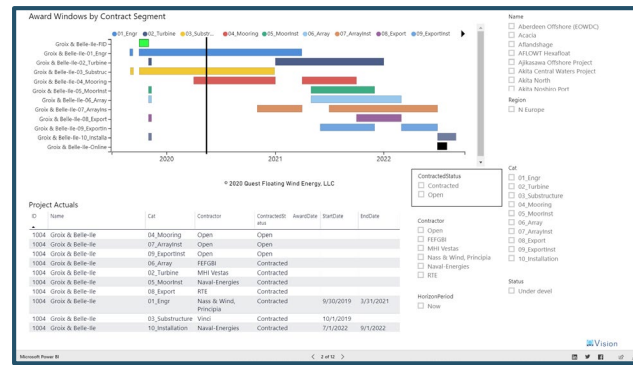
Award Windows by Contract Segment

●01_Engr ●02_Turbine ●03_Substr... ●04_Mooring ●05_MoorInst ●06_Array ●07_ArrayInst ●08_Export ●09_ExportInst

Groix & Belle-Ile-FID
Groix & Belle-Ile-01_Engr
Groix & Belle-Ile-02_Turbine
Groix & Belle-Ile-03_Substruc
Groix & Belle-Ile-04_Mooring
Groix & Belle-Ile-05_MoorInst
Groix & Belle-Ile-06_Array
Groix & Belle-Ile-07_ArrayIns
Groix & Belle-Ile-08_Export
Groix & Belle-Ile-09_ExportIn
Groix & Belle-Ile-10_Installa
Groix & Belle-Ile-Online

2020 2021 2022

© 2020 Quest Floating Wind Energy, LLC

Name
Aberdeen Offshore (EOWDC)
Acacia
Affandshage
AFLOWT Hexafloat
Ajikasawa Offshore Project
Akita Central Waters Project
Akita North
Akita Noshiro Port

Region
N Europe

Cat
01_Engr
02_Turbine
03_Substructure
04_Mooring
05_MoorInst
06_Array
07_ArrayInst
08_Export
09_ExportInst
10_Installation

Status
Under devel

ContractedStatus
Contracted
Open

Contractor
Open
FEFGBI
MHI Vestas
Nass & Wind, Principia
Naval-Energies
RTE

HorizonPeriod
Now

Project Actuals

| ID | Name | Cat | Contractor | ContractedStatus | AwardDate | StartDate | EndDate |
|---|---|---|---|---|---|---|---|
| 1004 | Groix & Belle-Ile | 04_Mooring | Open | Open | | | |
| 1004 | Groix & Belle-Ile | 07_ArrayInst | Open | Open | | | |
| 1004 | Groix & Belle-Ile | 09_ExportInst | Open | Open | | | |
| 1004 | Groix & Belle-Ile | 06_Array | FEFGBI | Contracted | | | |
| 1004 | Groix & Belle-Ile | 02_Turbine | MHI Vestas | Contracted | | | |
| 1004 | Groix & Belle-Ile | 05_MoorInst | Naval-Energies | Contracted | | | |
| 1004 | Groix & Belle-Ile | 08_Export | RTE | Contracted | | | |
| 1004 | Groix & Belle-Ile | 01_Engr | Nass & Wind, Principia | Contracted | | 9/30/2019 | 3/31/2021 |
| 1004 | Groix & Belle-Ile | 03_Substructure | Vinci | Contracted | | 10/1/2019 | |
| 1004 | Groix & Belle-Ile | 10_Installation | Naval-Energies | Contracted | | 7/1/2022 | 9/1/2022 |

Vision

Microsoft Power BI
< 2 of 12 >